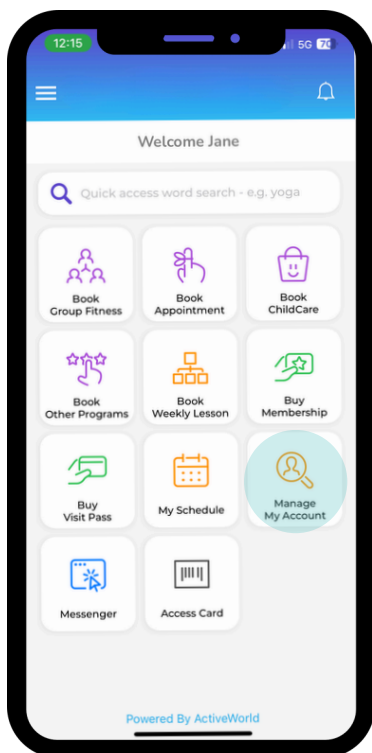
12:15

5G 70

Welcome Jane

Quick access word search - e.g. yoga

Book Group Fitness

Book Appointment

Book ChildCare

Book Other Programs

Book Weekly Lesson

Buy Membership

Buy Visit Pass

My Schedule

Manage My Account

Messenger

Access Card

Powered By ActiveWorld